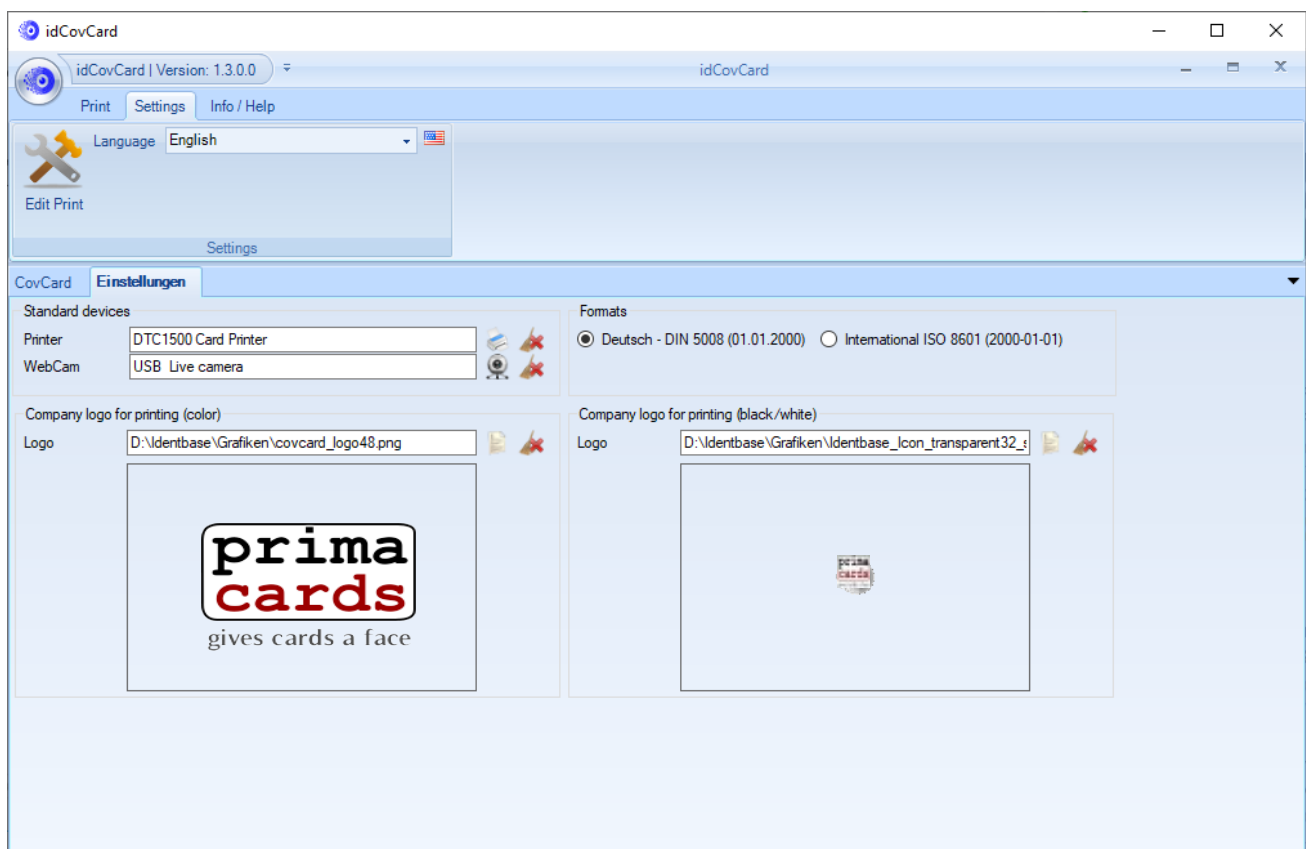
idCovCard

idCovCard | Version: 1.3.0.0

idCovCard

Print Settings Info / Help

Language English

Edit Print

Settings

CovCard Einstellungen

Standard devices

Printer DTC1500 Card Printer

WebCam USB Live camera

Formats

Deutsch - DIN 5008 (01.01.2000) International ISO 8601 (2000-01-01)

Company logo for printing (color)

Logo D:\Identbase\Grafiken\covcard_logo48.png

prima
cards
gives cards a face

Company logo for printing (black/white)

Logo D:\Identbase\Grafiken\Identbase_Icon_transparent32_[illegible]

prima
cards